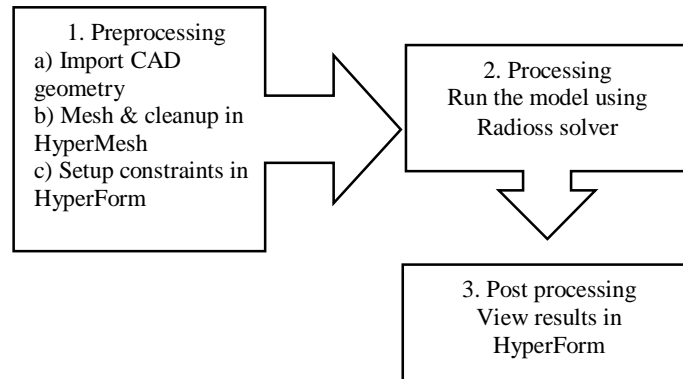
1. Preprocessing
a) Import CAD geometry
b) Mesh & cleanup in HyperMesh
c) Setup constraints in HyperForm

2. Processing
Run the model using Radioss solver

3. Post processing
View results in HyperForm